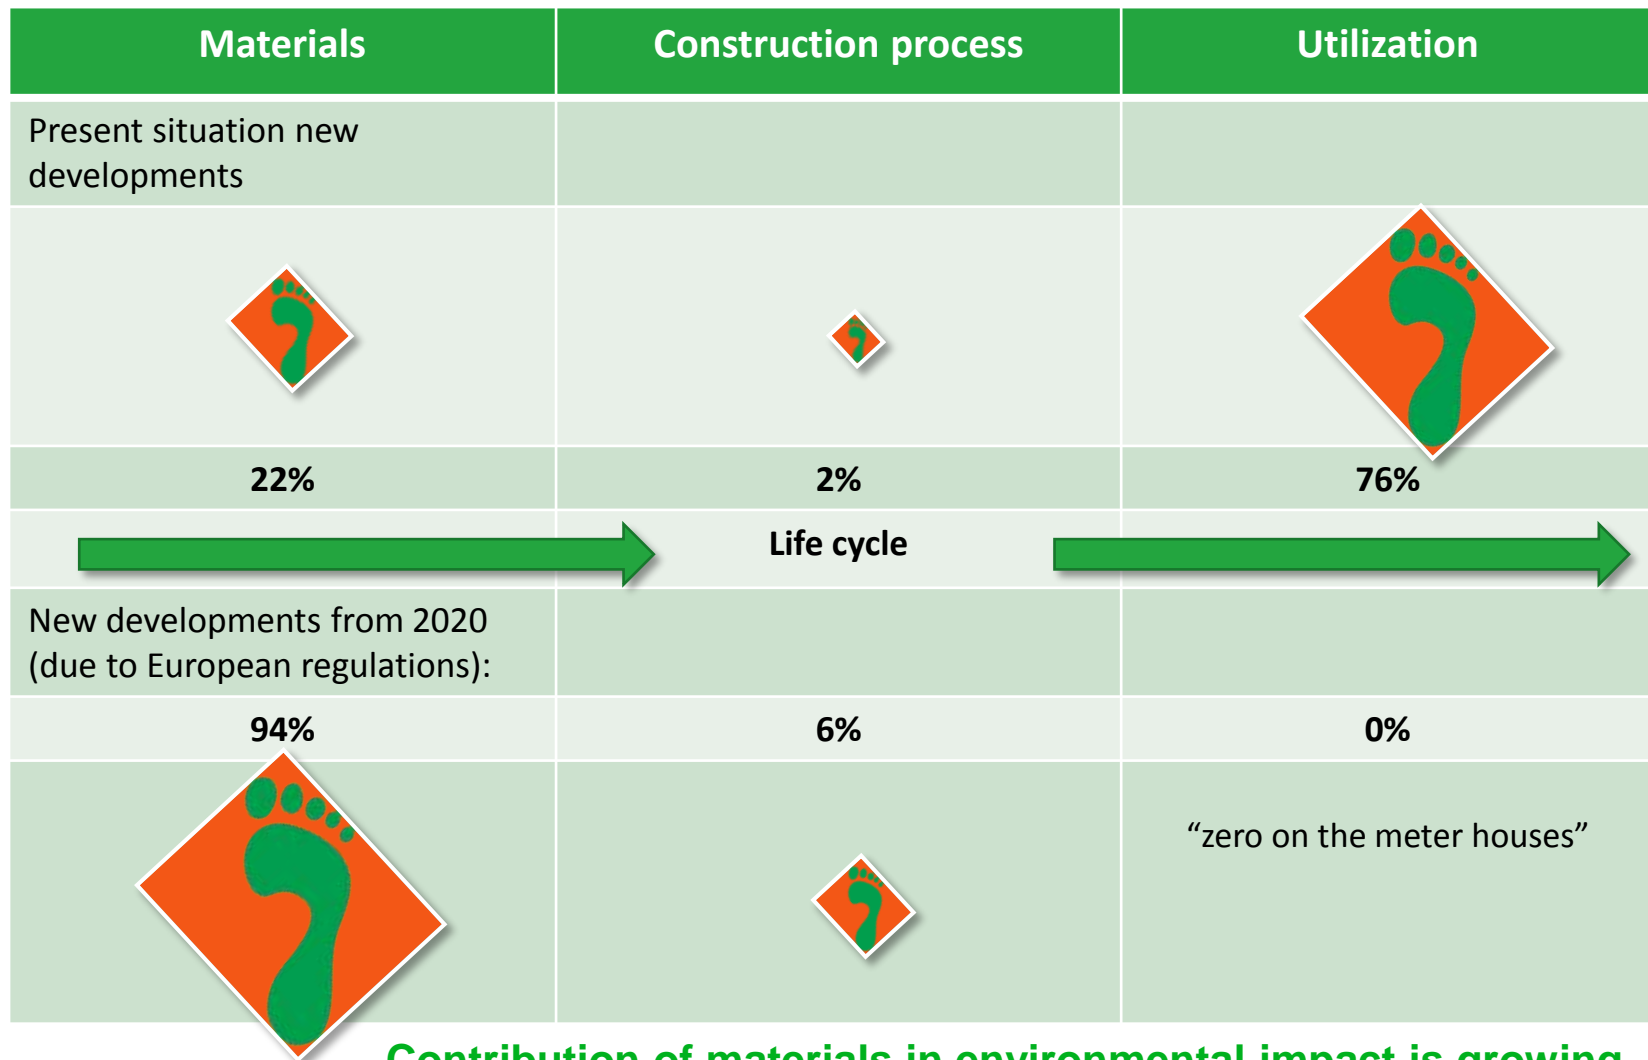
| Materials | Construction process | Utilization |
|---|---|---|
| Present situation new developments | | |
| | | |
| **22%** | **2%** | **76%** |
| | **Life cycle** | |
| New developments from 2020 (due to European regulations): | | |
| **94%** | **6%** | **0%** |
| | | “zero on the meter houses” |

Contribution of materials in environmental impact is growing